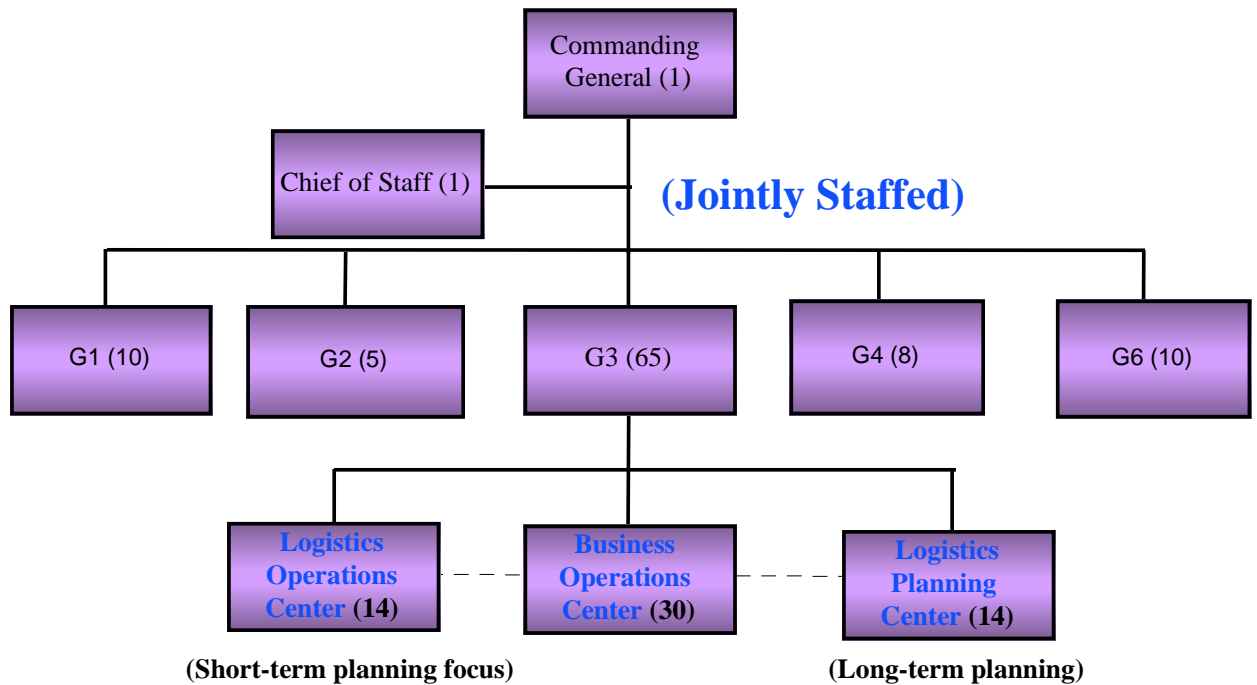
Commanding General (1)

Chief of Staff (1)

(Jointly Staffed)

G1 (10)

G2 (5)

G3 (65)

G4 (8)

G6 (10)

Logistics Operations Center (14)

Business Operations Center (30)

Logistics Planning Center (14)

(Short-term planning focus)

(Long-term planning)